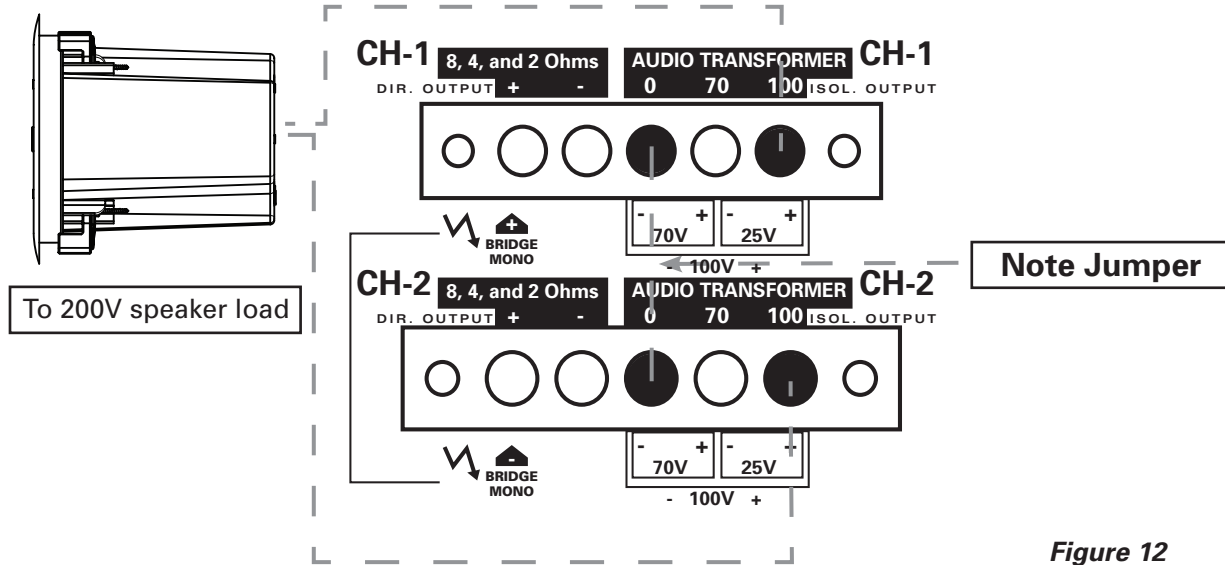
CH-1 8, 4, and 2 Ohms
DIR. OUTPUT + -
AUDIO TRANSFORMER CH-1
0 70 100 ISOL. OUTPUT

- + - +
70V 25V
- 100V +

+ BRIDGE MONO

Note Jumper

To 200V speaker load

CH-2 8, 4, and 2 Ohms
DIR. OUTPUT + -
AUDIO TRANSFORMER CH-2
0 70 100 ISOL. OUTPUT

- + - +
70V 25V
- 100V +

- BRIDGE MONO

Figure 12